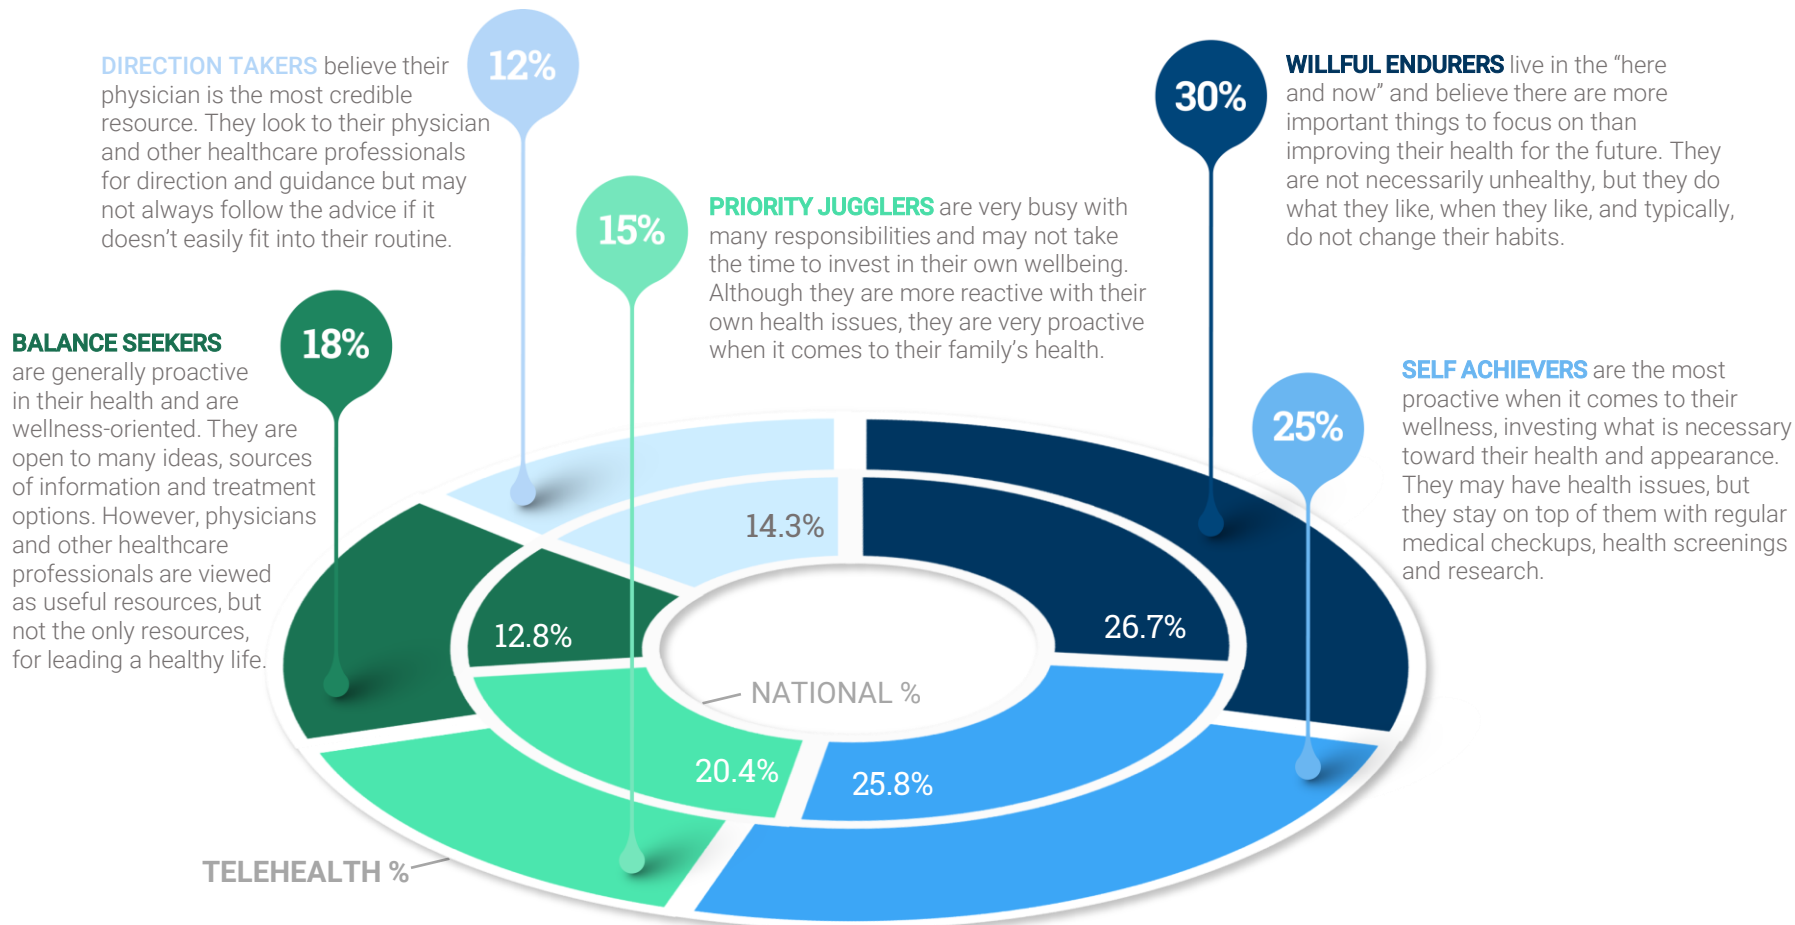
DIRECTION TAKERS believe their physician is the most credible resource. They look to their physician and other healthcare professionals for direction and guidance but may not always follow the advice if it doesn't easily fit into their routine.

12%

15%

PRIORITY JUGGLERS are very busy with many responsibilities and may not take the time to invest in their own wellbeing. Although they are more reactive with their own health issues, they are very proactive when it comes to their family's health.

30%

WILLFUL ENDURERS live in the "here and now" and believe there are more important things to focus on than improving their health for the future. They are not necessarily unhealthy, but they do what they like, when they like, and typically, do not change their habits.

BALANCE SEEKERS are generally proactive in their health and are wellness-oriented. They are open to many ideas, sources of information and treatment options. However, physicians and other healthcare professionals are viewed as useful resources, but not the only resources, for leading a healthy life.

18%

25%

SELF ACHIEVERS are the most proactive when it comes to their wellness, investing what is necessary toward their health and appearance. They may have health issues, but they stay on top of them with regular medical checkups, health screenings and research.

14.3%

12.8%

26.7%

NATIONAL %

20.4%

25.8%

TELEHEALTH %